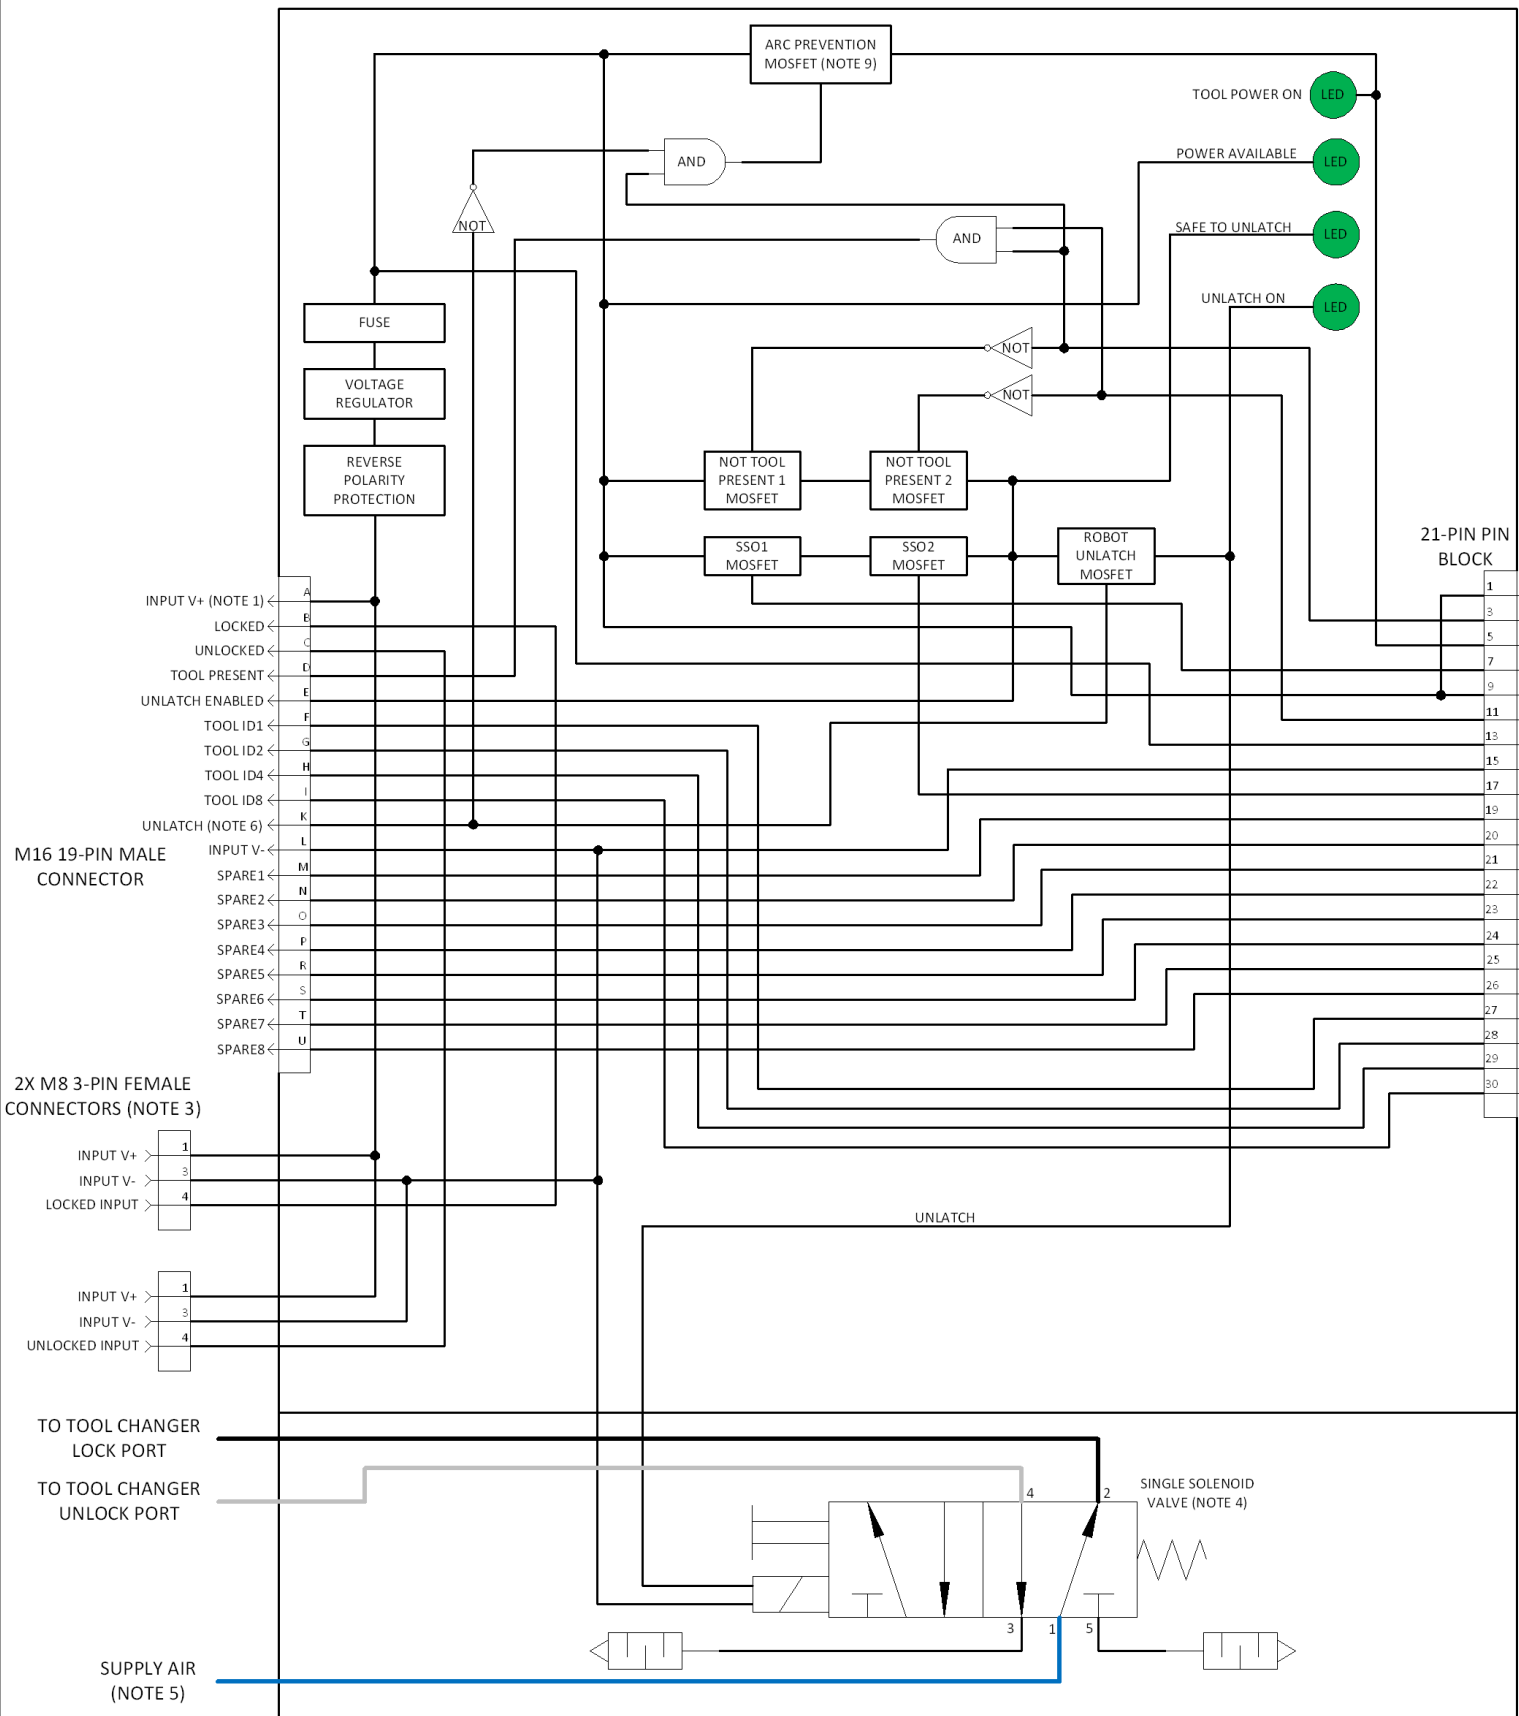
ARC PREVENTION MOSFET (NOTE 9)

TOOL POWER ON LED

POWER AVAILABLE LED

SAFE TO UNLATCH LED

UNLATCH ON LED

AND

AND

NOT

NOT

NOT

FUSE

VOLTAGE REGULATOR

REVERSE POLARITY PROTECTION

NOT TOOL PRESENT 1 MOSFET

NOT TOOL PRESENT 2 MOSFET

SSO1 MOSFET

SSO2 MOSFET

ROBOT UNLATCH MOSFET

21-PIN PIN BLOCK

1
3
5
7
9
11
13
15
17
19
20
21
22
23
24
25
26
27
28
29
30

INPUT V+ (NOTE 1) A
LOCKED B
UNLOCKED C
TOOL PRESENT D
UNLATCH ENABLED E
TOOL ID1 F
TOOL ID2 G
TOOL ID4 H
TOOL ID8 I
UNLATCH (NOTE 6) K
INPUT V- L
SPARE1 M
SPARE2 N
SPARE3 O
SPARE4 P
SPARE5 R
SPARE6 S
SPARE7 T
SPARE8 U

M16 19-PIN MALE CONNECTOR

2X M8 3-PIN FEMALE CONNECTORS (NOTE 3)

INPUT V+ 1
INPUT V- 3
LOCKED INPUT 4

INPUT V+ 1
INPUT V- 3
UNLOCKED INPUT 4

UNLATCH

TO TOOL CHANGER LOCK PORT

TO TOOL CHANGER UNLOCK PORT

4
2

SINGLE SOLENOID VALVE (NOTE 4)

3
1
5

SUPPLY AIR (NOTE 5)